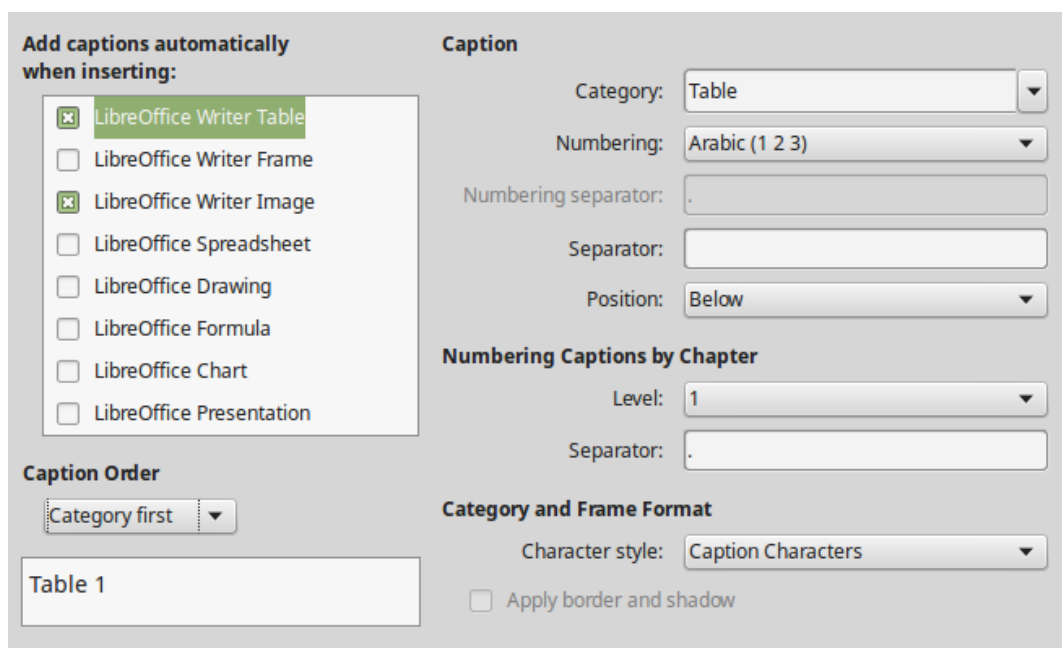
Add captions automatically when inserting:

LibreOffice Writer Table
LibreOffice Writer Frame
LibreOffice Writer Image
LibreOffice Spreadsheet
LibreOffice Drawing
LibreOffice Formula
LibreOffice Chart
LibreOffice Presentation

Caption Order

Category first

Table 1

Caption

Category: Table

Numbering: Arabic (1 2 3)

Numbering separator: .

Separator:

Position: Below

Numbering Captions by Chapter

Level: 1

Separator: .

Category and Frame Format

Character style: Caption Characters

Apply border and shadow